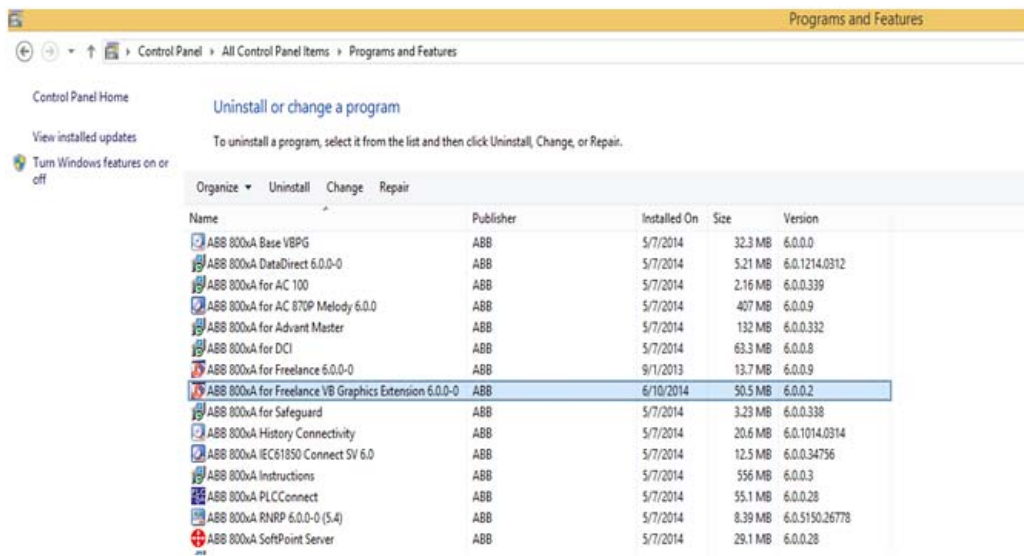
Programs and Features

Control Panel › All Control Panel Items › Programs and Features

Control Panel Home

View installed updates

Turn Windows features on or off

Uninstall or change a program

To uninstall a program, select it from the list and then click Uninstall, Change, or Repair.

Organize ▾ Uninstall Change Repair

| Name | Publisher | Installed On | Size | Version |
|---|---|---|---|---|
| ABB 800xA Base VBPG | ABB | 5/7/2014 | 32.3 MB | 6.0.0.0 |
| ABB 800xA DataDirect 6.0.0-0 | ABB | 5/7/2014 | 5.21 MB | 6.0.1214.0312 |
| ABB 800xA for AC 100 | ABB | 5/7/2014 | 2.16 MB | 6.0.0.339 |
| ABB 800xA for AC 870P Melody 6.0.0 | ABB | 5/7/2014 | 407 MB | 6.0.0.9 |
| ABB 800xA for Advant Master | ABB | 5/7/2014 | 132 MB | 6.0.0.332 |
| ABB 800xA for DCI | ABB | 5/7/2014 | 63.3 MB | 6.0.0.8 |
| ABB 800xA for Freelance 6.0.0-0 | ABB | 9/1/2013 | 13.7 MB | 6.0.0.9 |
| ABB 800xA for Freelance VB Graphics Extension 6.0.0-0 | ABB | 6/10/2014 | 50.5 MB | 6.0.0.2 |
| ABB 800xA for Safeguard | ABB | 5/7/2014 | 3.23 MB | 6.0.0.338 |
| ABB 800xA History Connectivity | ABB | 5/7/2014 | 20.6 MB | 6.0.1014.0314 |
| ABB 800xA IEC61850 Connect SV 6.0 | ABB | 5/7/2014 | 12.5 MB | 6.0.0.34756 |
| ABB 800xA Instructions | ABB | 5/7/2014 | 556 MB | 6.0.0.3 |
| ABB 800xA PLCConnect | ABB | 5/7/2014 | 55.1 MB | 6.0.0.28 |
| ABB 800xA RNRP 6.0.0-0 (5.4) | ABB | 5/7/2014 | 8.39 MB | 6.0.5150.26778 |
| ABB 800xA SoftPoint Server | ABB | 5/7/2014 | 29.1 MB | 6.0.0.28 |